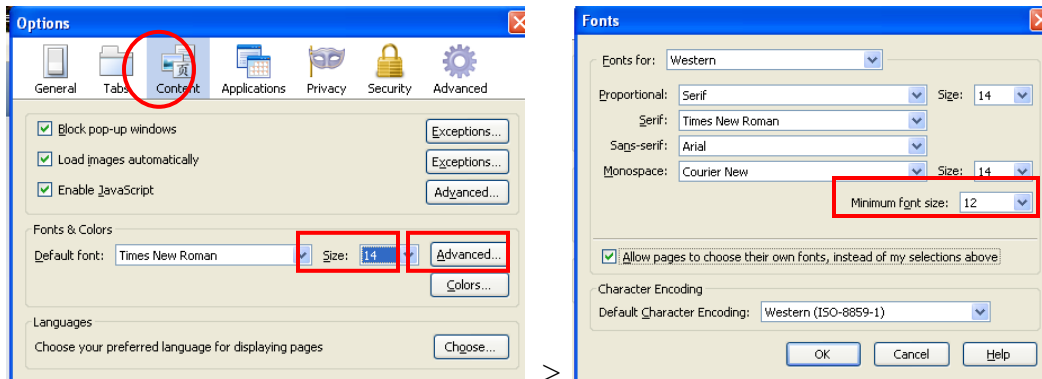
Options

General Tabs Content Applications Privacy Security Advanced

Block pop-up windows Exceptions...

Load images automatically Exceptions...

Enable JavaScript Advanced...

Fonts & Colors

Default font: Times New Roman Size: 14 Advanced...

Colors...

Languages

Choose your preferred language for displaying pages Choose...

>

Fonts

Fonts for: Western

Proportional: Serif Size: 14

Serif: Times New Roman

Sans-serif: Arial

Monospace: Courier New Size: 14

Minimum font size: 12

Allow pages to choose their own fonts, instead of my selections above

Character Encoding

Default Character Encoding: Western (ISO-8859-1)

OK Cancel Help